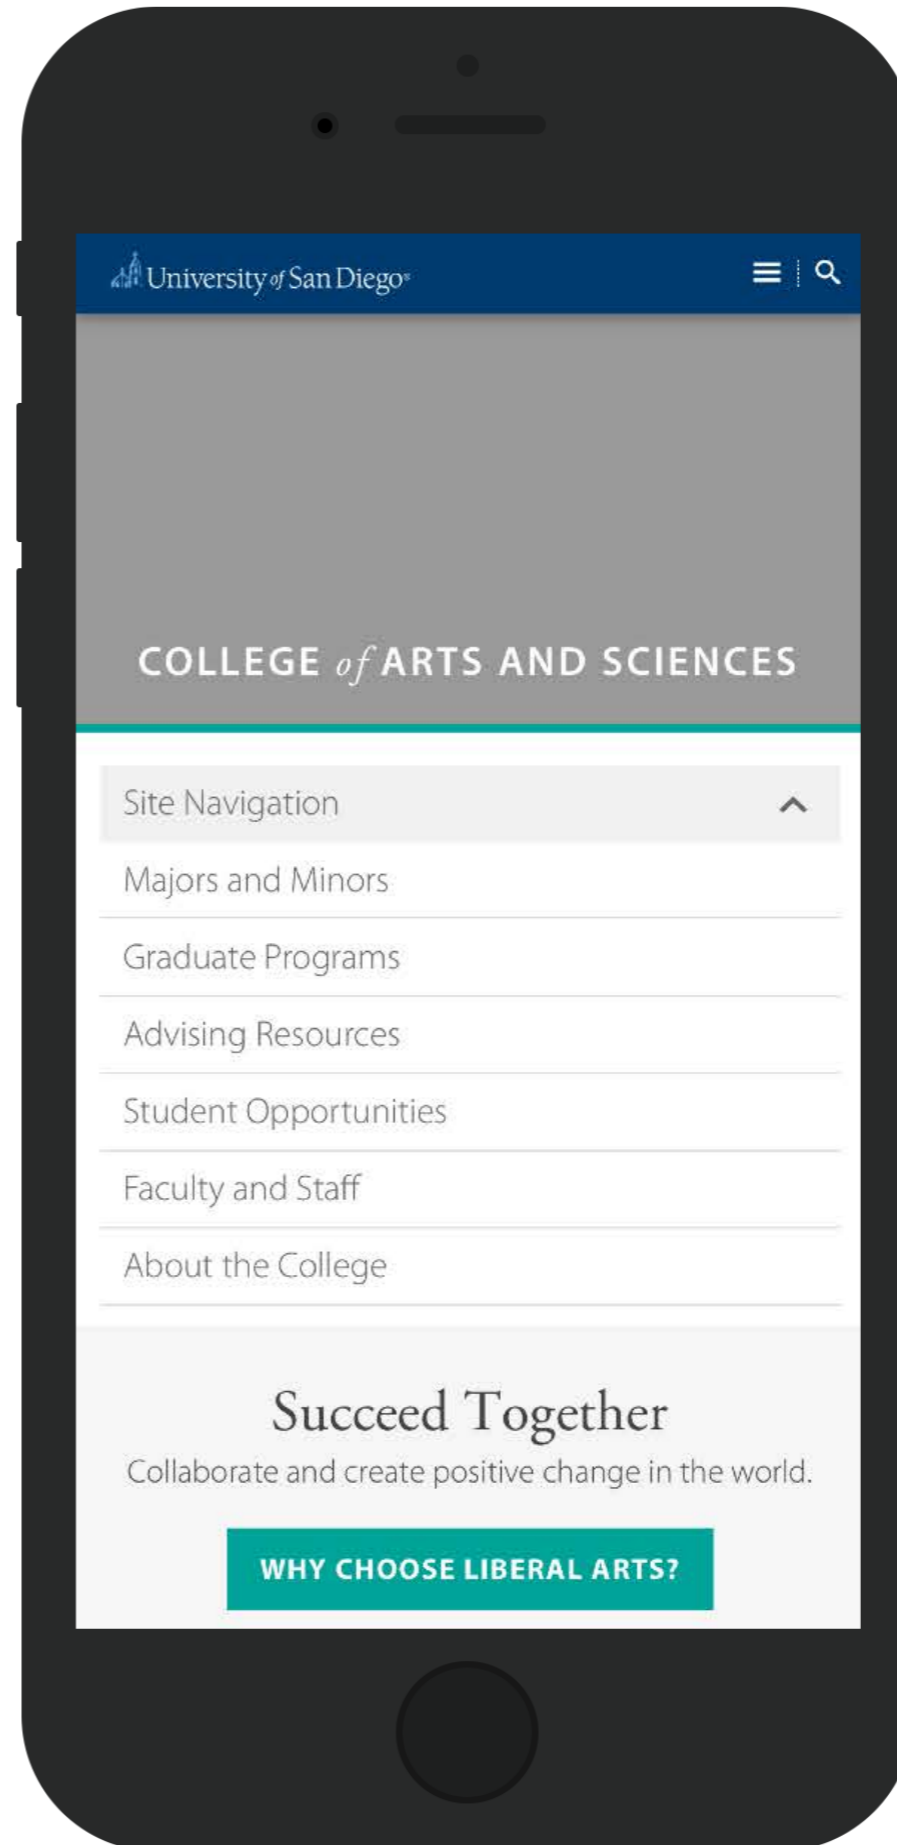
University of San Diego®

COLLEGE of ARTS AND SCIENCES

Site Navigation

Majors and Minors

Graduate Programs

Advising Resources

Student Opportunities

Faculty and Staff

About the College

Succeed Together

Collaborate and create positive change in the world.

WHY CHOOSE LIBERAL ARTS?